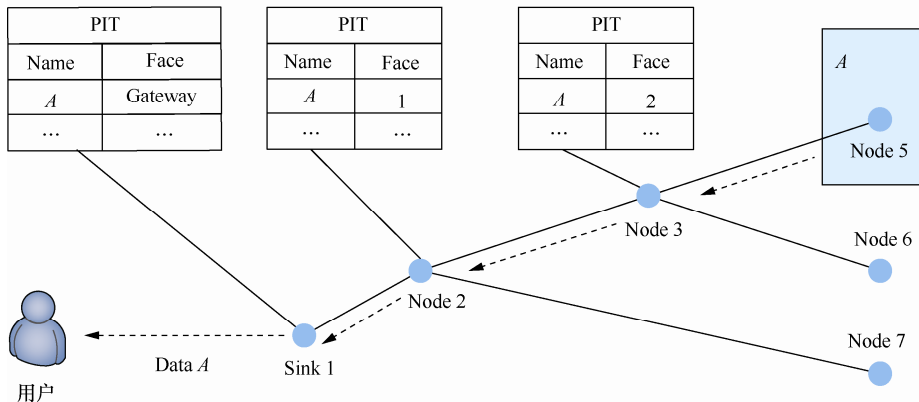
| PIT | |
|---|---|
| Name | Face |
| *A* | Gateway |
| ... | ... |

| PIT | |
|---|---|
| Name | Face |
| *A* | 1 |
| ... | ... |

| PIT | |
|---|---|
| Name | Face |
| *A* | 2 |
| ... | ... |

*A*

Node 5

Node 3

Node 6

Node 2

Node 7

Sink 1

Data *A*

用户